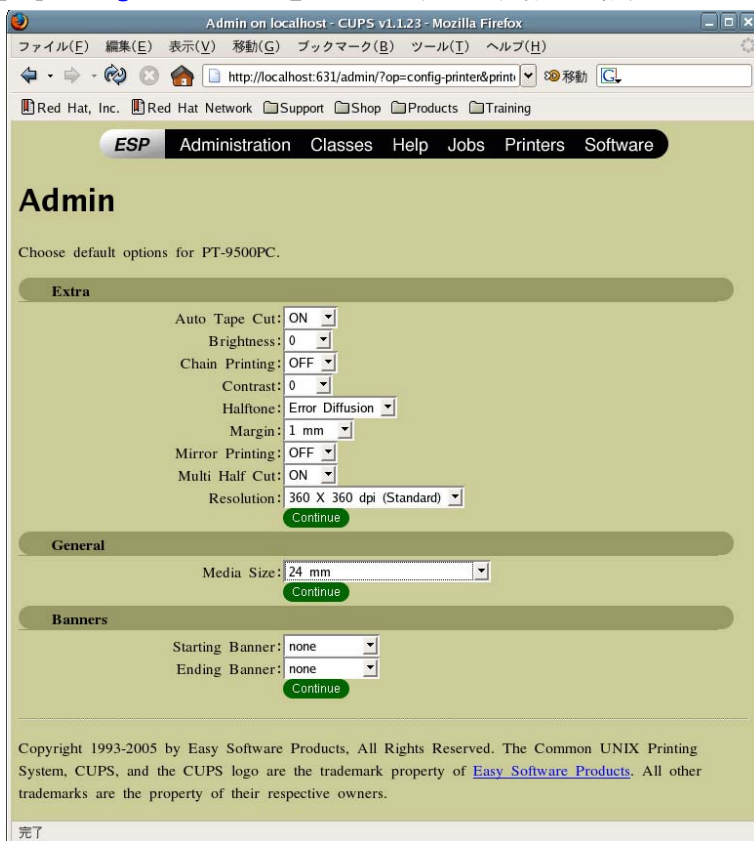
Admin on localhost - CUPS v1.1.23 - Mozilla Firefox

ファイル(F) 編集(E) 表示(V) 移動(G) ブックマーク(B) ツール(T) ヘルプ(H)

http://localhost:631/admin/?op=config-printer&print 移動

Red Hat, Inc. Red Hat Network Support Shop Products Training

ESP Administration Classes Help Jobs Printers Software

Admin

Choose default options for PT-9500PC.

Extra

Auto Tape Cut: ON
Brightness: 0
Chain Printing: OFF
Contrast: 0
Halftone: Error Diffusion
Margin: 1 mm
Mirror Printing: OFF
Multi Half Cut: ON
Resolution: 360 X 360 dpi (Standard)
Continue

General

Media Size: 24 mm
Continue

Banners

Starting Banner: none
Ending Banner: none
Continue

Copyright 1993-2005 by Easy Software Products, All Rights Reserved. The Common UNIX Printing System, CUPS, and the CUPS logo are the trademark property of Easy Software Products. All other trademarks are the property of their respective owners.

完了